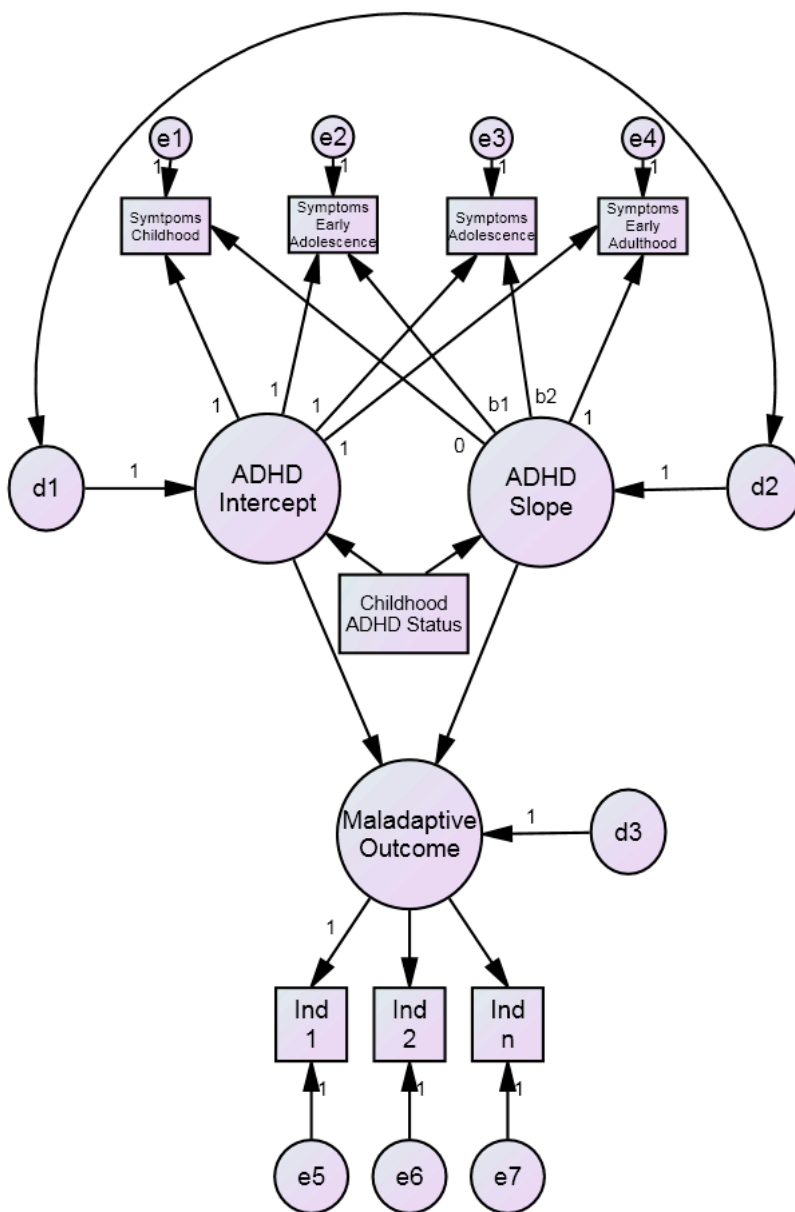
e1
1
e2
1
e3
1
e4
1

Symtpoms Childhood

Symptoms Early Adolescence

Symptoms Adolescence

Symptoms Early Adulthood

1
1
1
1
b1
b2
1
0

d1
1
ADHD Intercept

ADHD Slope
1
d2

Childhood ADHD Status

Maladaptive Outcome
1
d3

1

Ind 1

Ind 2

Ind n

1
1
1

e5
e6
e7